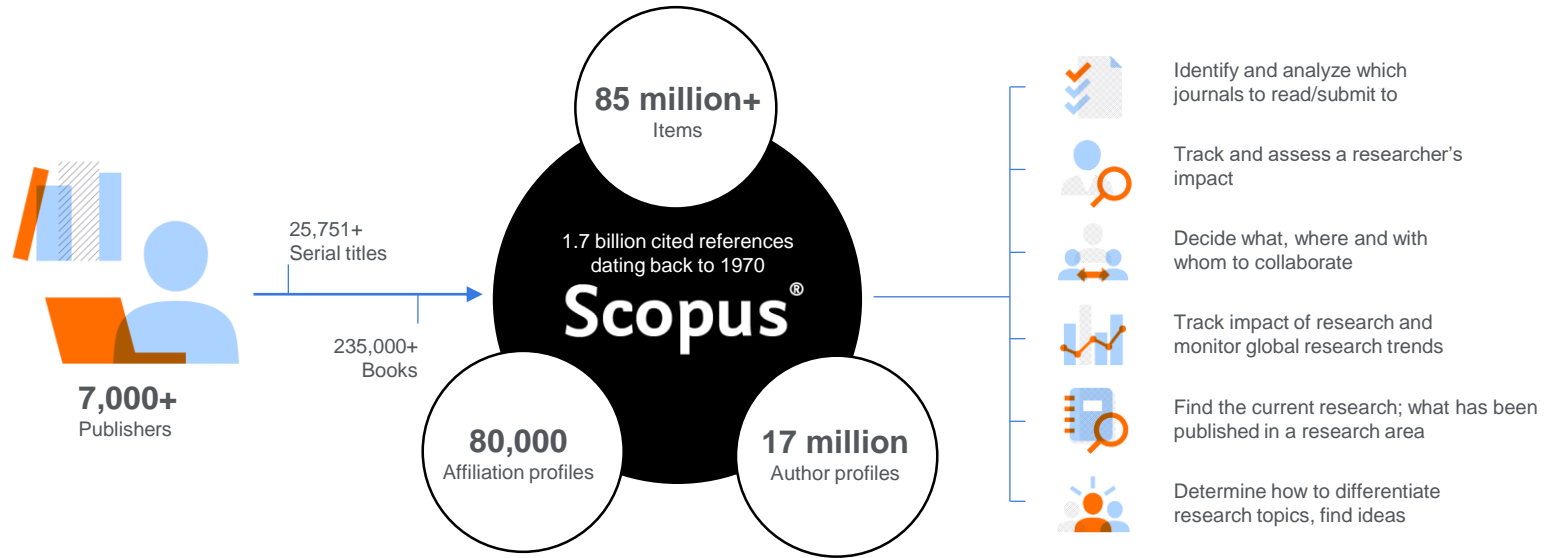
7,000+
Publishers

25,751+
Serial titles

235,000+
Books

85 million+
Items

1.7 billion cited references dating back to 1970
Scopus®

80,000
Affiliation profiles

17 million
Author profiles

Identify and analyze which journals to read/submit to

Track and assess a researcher's impact

Decide what, where and with whom to collaborate

Track impact of research and monitor global research trends

Find the current research; what has been published in a research area

Determine how to differentiate research topics, find ideas